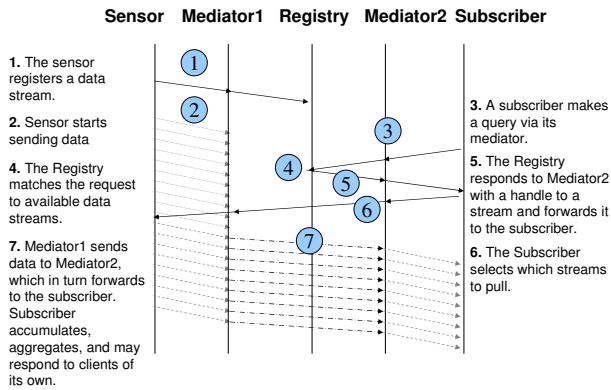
Sensor Mediator1 Registry Mediator2 Subscriber

**1.** The sensor registers a data stream.

**2.** Sensor starts sending data

**4.** The Registry matches the request to available data streams.

**7.** Mediator1 sends data to Mediator2, which in turn forwards to the subscriber. Subscriber accumulates, aggregates, and may respond to clients of its own.

1

2

3

4

5

6

7

**3.** A subscriber makes a query via its mediator.

**5.** The Registry responds to Mediator2 with a handle to a stream and forwards it to the subscriber.

**6.** The Subscriber selects which streams to pull.